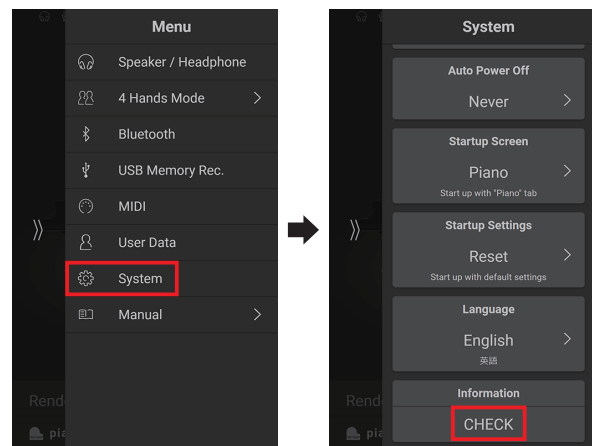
Menu

Speaker / Headphone

4 Hands Mode

Bluetooth

USB Memory Rec.

MIDI

User Data

System

Manual

Rend

pia

System

Auto Power Off

Never

Startup Screen

Piano

Start up with "Piano" tab

Startup Settings

Reset

Start up with default settings

Language

English

英語

Information

CHECK

Rend

pia